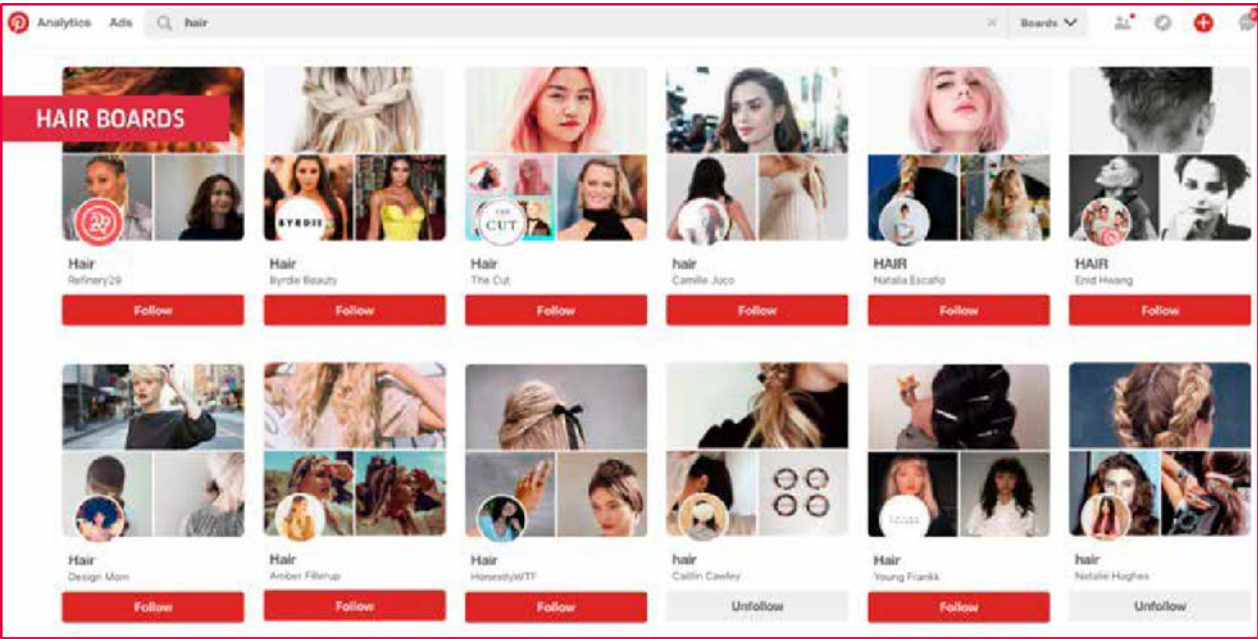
Analytics Ads hair Boards

HAIR BOARDS

BYRDIE

THE CUT

Hair
Refinery29
Follow

Hair
Byrdie Beauty
Follow

Hair
The Cut
Follow

hair
Camille Juco
Follow

HAIR
Natalia Escaño
Follow

HAIR
Enid Hwang
Follow

Hair
Design Mom
Follow

Hair
Amber Fillerup
Follow

Hair
HonestlyWTF
Follow

hair
Caitlin Cawley
Unfollow

Hair
Young Frankk
Follow

hair
Natalie Hughes
Unfollow